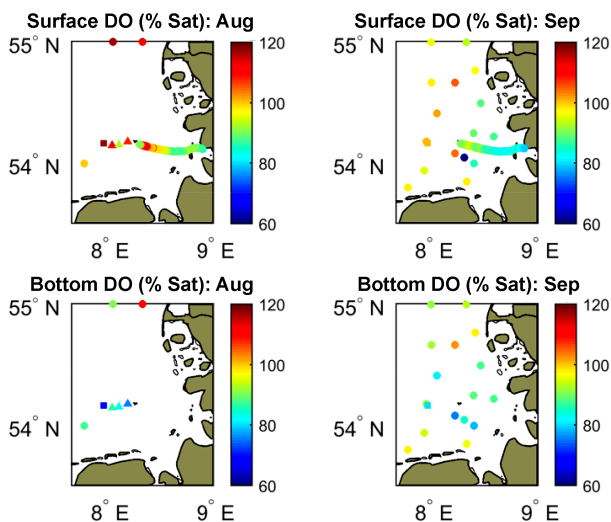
Surface DO (% Sat): Aug

55° N
54° N
8° E
9° E
120
100
80
60

Surface DO (% Sat): Sep

55° N
54° N
8° E
9° E
120
100
80
60

Bottom DO (% Sat): Aug

55° N
54° N
8° E
9° E
120
100
80
60

Bottom DO (% Sat): Sep

55° N
54° N
8° E
9° E
120
100
80
60